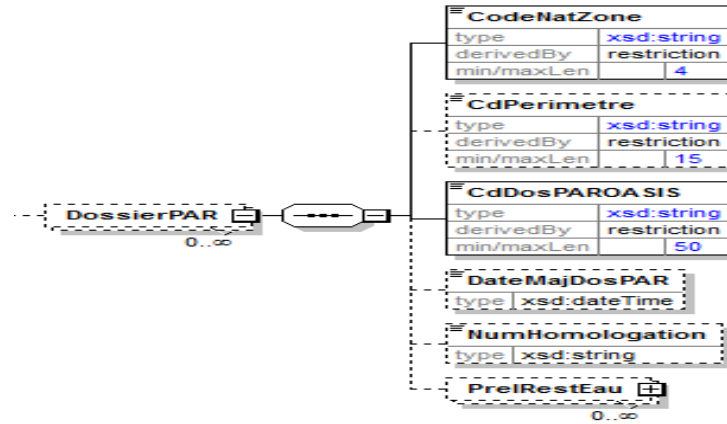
DossierPAR
0..∞

CodeNatZone

| type | xsd:string |
|---|---|
| derivedBy | restriction |
| min/maxLen | 4 |

CdPerimetre

| type | xsd:string |
|---|---|
| derivedBy | restriction |
| min/maxLen | 15 |

CdDosPAROASIS

| type | xsd:string |
|---|---|
| derivedBy | restriction |
| min/maxLen | 50 |

DateMajDosPAR

| type | xsd:dateTime |
|---|---|

NumHomologation

| type | xsd:string |
|---|---|

PrelRestEau
0..∞